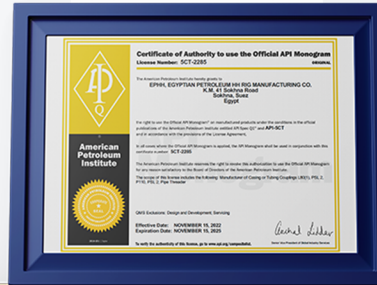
Certificate of Authority to use the Official API Monogram
License Number: 5CT-2285 ORIGINAL

The American Petroleum Institute hereby grants to
EPHH, EGYPTIAN PETROLEUM HH RIG MANUFACTURING CO.
K.M. 41 Sokhna Road
Sokhna, Suez
Egypt

The right to use the Official API Monogram® on manufactured products under the conditions in the official publications of the American Petroleum Institute entitled API Spec Q1® and API-5CT and in accordance with the provisions of the License Agreement.

In all cases where the Official API Monogram is applied, the API Monogram shall be used in conjunction with this certificate number: 5CT-2285

The American Petroleum Institute reserves the right to revoke this authorization to use the Official API Monogram for any reason satisfactory to the Board of Directors of the American Petroleum Institute.

The scope of this license includes the following: Manufacturer of Casing or Tubing Couplings (J/K51); PSL 2, P110, PSL 2, Pipe Threader

QMS Exclusions: Design and Development, Servicing

Effective Date: NOVEMBER 15, 2022
Expiration Date: NOVEMBER 15, 2025

To verify the authenticity of this license, go to www.api.org/compositelist.

API

American Petroleum Institute

Senior Vice President of Global Industry Services